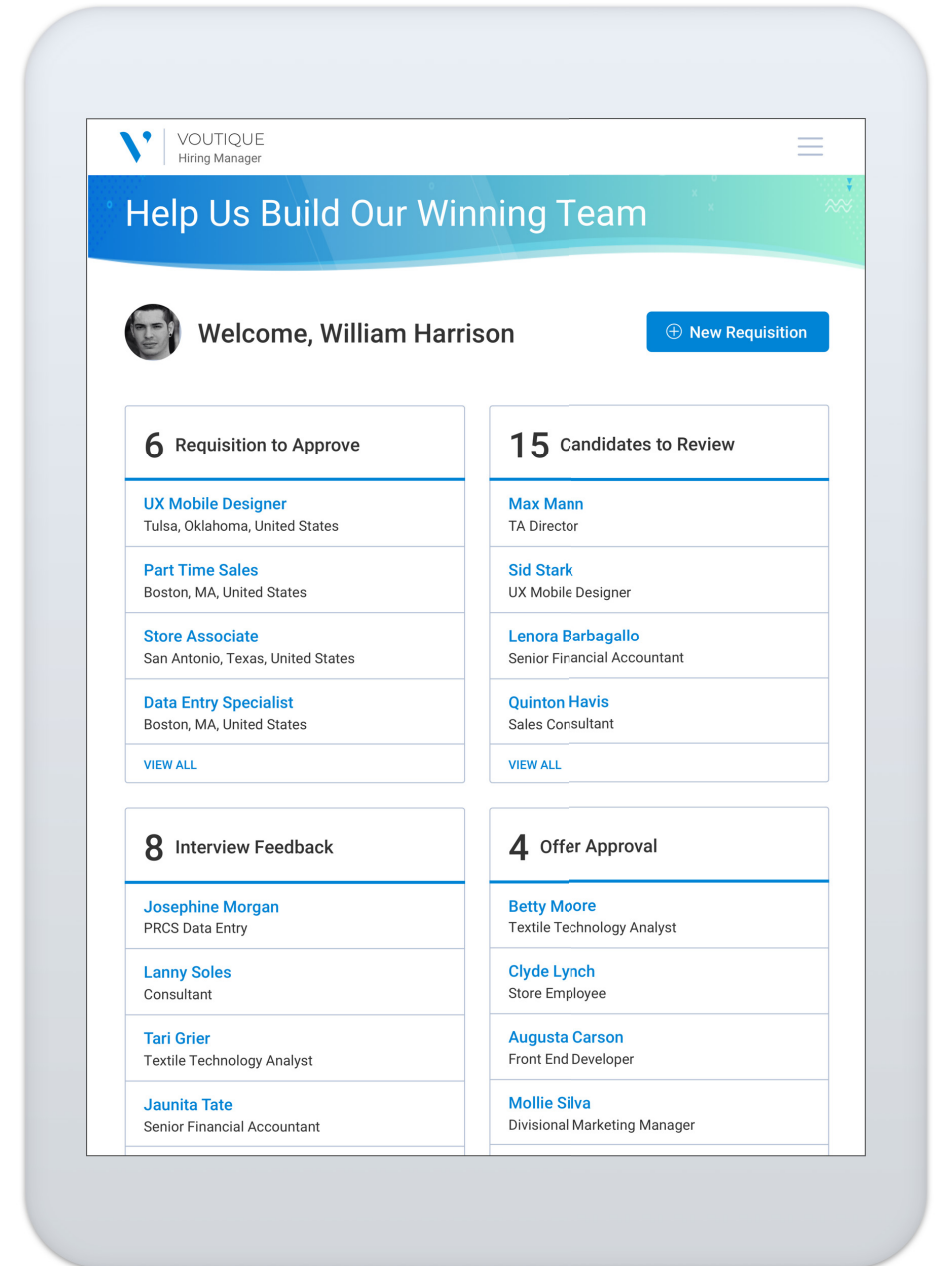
VOUTIQUE
Hiring Manager

Help Us Build Our Winning Team

Welcome, William Harrison

⊕ New Requisition

6 Requisition to Approve

UX Mobile Designer
Tulsa, Oklahoma, United States

Part Time Sales
Boston, MA, United States

Store Associate
San Antonio, Texas, United States

Data Entry Specialist
Boston, MA, United States

VIEW ALL

15 Candidates to Review

Max Mann
TA Director

Sid Stark
UX Mobile Designer

Lenora Barbagallo
Senior Financial Accountant

Quinton Havis
Sales Consultant

VIEW ALL

8 Interview Feedback

Josephine Morgan
PRCS Data Entry

Lanny Soles
Consultant

Tari Grier
Textile Technology Analyst

Jaunita Tate
Senior Financial Accountant

4 Offer Approval

Betty Moore
Textile Technology Analyst

Clyde Lynch
Store Employee

Augusta Carson
Front End Developer

Mollie Silva
Divisional Marketing Manager